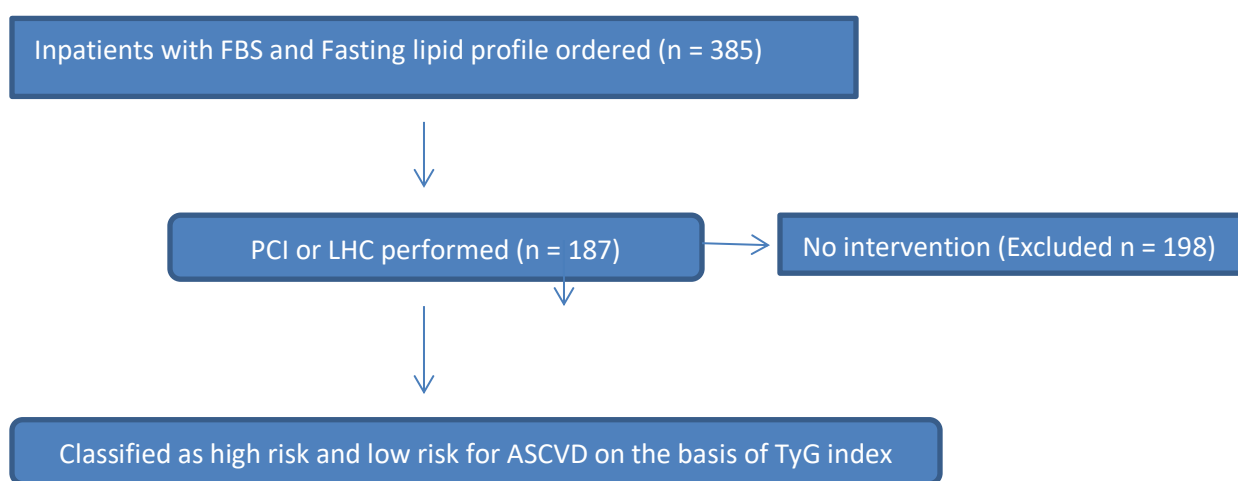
Inpatients with FBS and Fasting lipid profile ordered (n = 385)

PCI or LHC performed (n = 187)

No intervention (Excluded n = 198)

Classified as high risk and low risk for ASCVD on the basis of TyG index